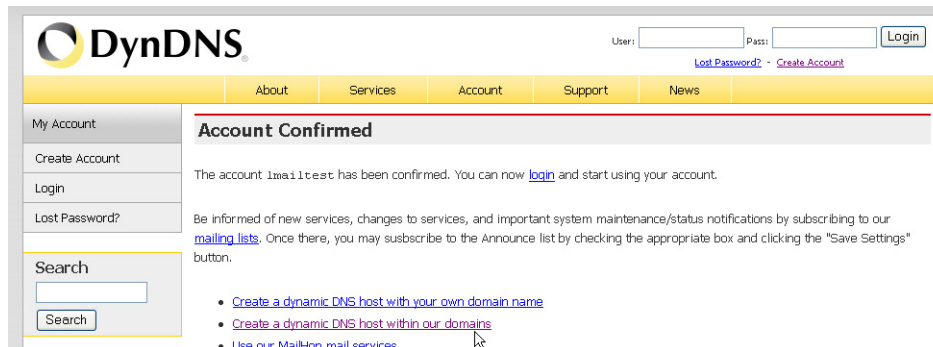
DynDNS®

User: Pass: Login

Lost Password? - Create Account

About Services Account Support News

My Account

Create Account

Login

Lost Password?

Search

Search

Account Confirmed

The account lmailtest has been confirmed. You can now login and start using your account.

Be informed of new services, changes to services, and important system maintenance/status notifications by subscribing to our mailing lists. Once there, you may susbscribe to the Announce list by checking the appropriate box and clicking the "Save Settings" button.

- Create a dynamic DNS host with your own domain name
- Create a dynamic DNS host within our domains
- Use our MailHop mail services